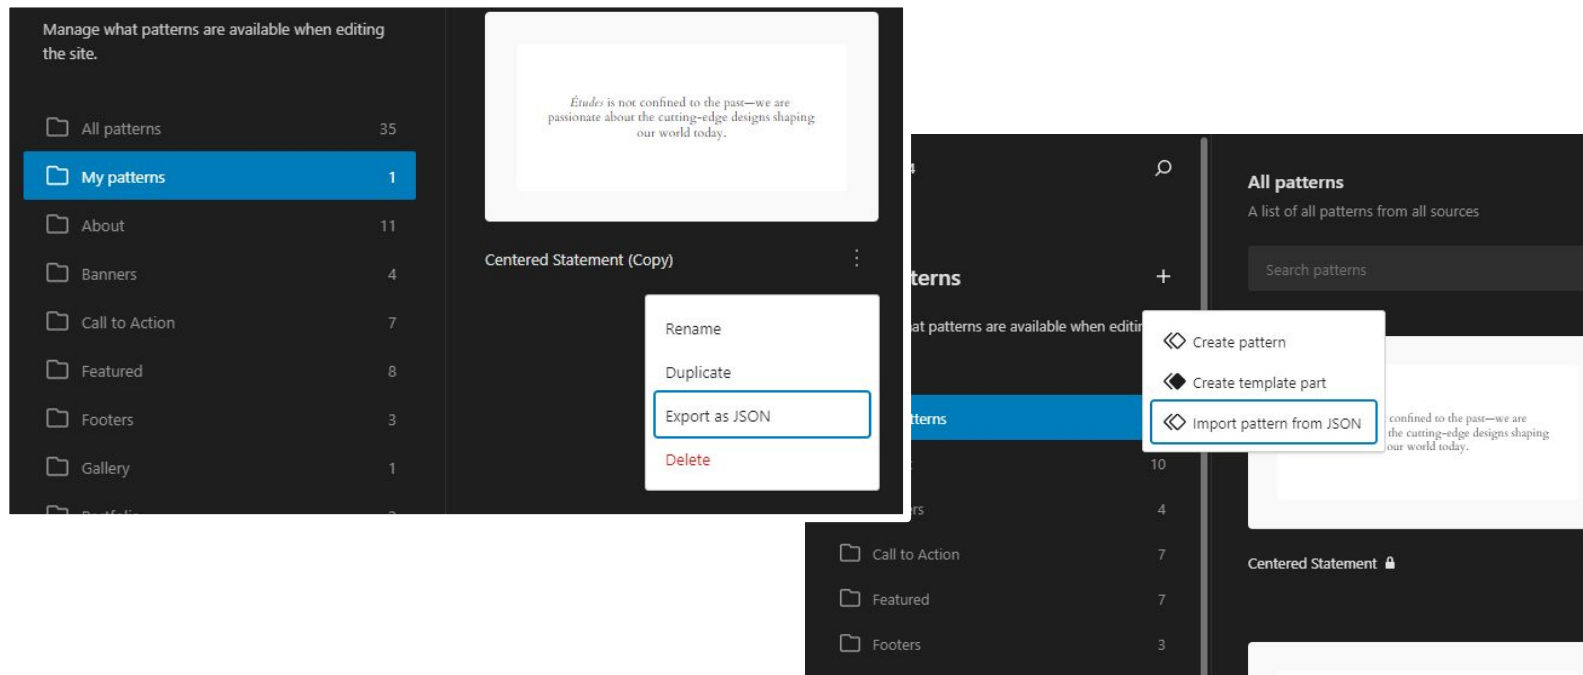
Manage what patterns are available when editing the site.

All patterns 35

My patterns 1

About 11

Banners 4

Call to Action 7

Featured 8

Footers 3

Gallery 1

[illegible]

Études is not confined to the past—we are passionate about the cutting-edge designs shaping our world today.

Centered Statement (Copy)

Rename

Duplicate

Export as JSON

Delete

terns

at patterns are available when editi

tterns

10

rs 4

Call to Action 7

Featured 7

Footers 3

Create pattern

Create template part

Import pattern from JSON

All patterns

A list of all patterns from all sources

Search patterns

confined to the past—we are the cutting-edge designs shaping our world today.

Centered Statement